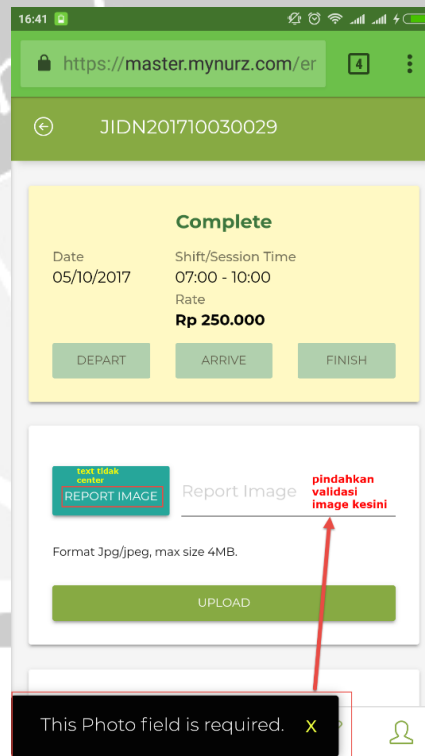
16:41

https://master.mynurz.com/er

4

JIDN201710030029

Complete

Date
05/10/2017

Shift/Session Time
07:00 - 10:00
Rate
Rp 250.000

DEPART

ARRIVE

FINISH

text tidak center

REPORT IMAGE

Report Image

pindahkan validasi image kesini

Format Jpg/jpeg, max size 4MB.

UPLOAD

This Photo field is required.

X